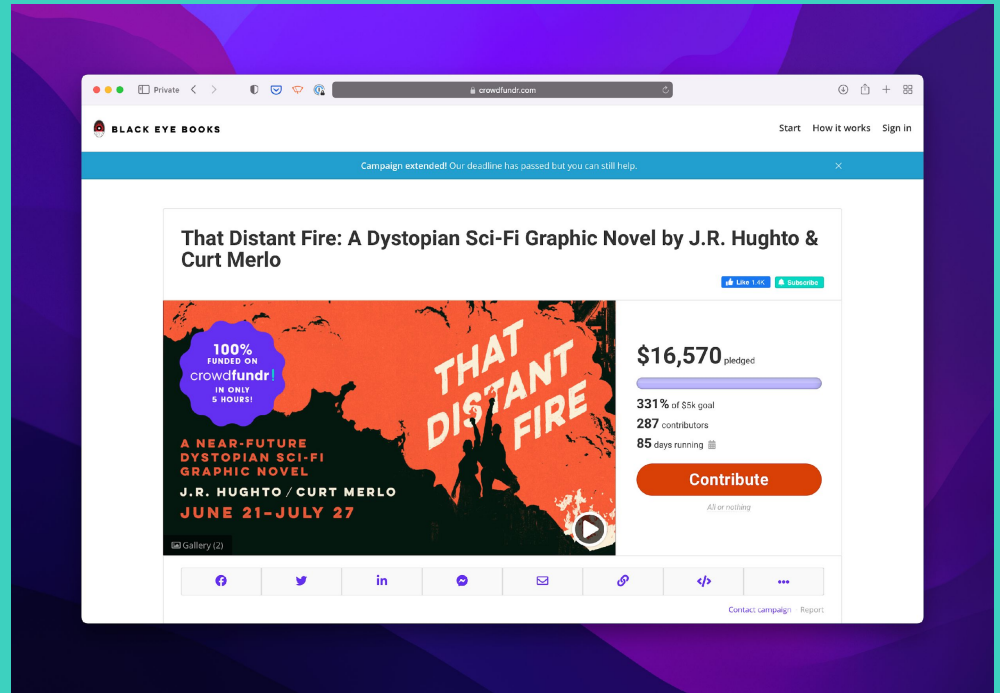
Private

crowdfundr.com

BLACK EYE BOOKS

Start How it works Sign in

Campaign extended! Our deadline has passed but you can still help.

That Distant Fire: A Dystopian Sci-Fi Graphic Novel by J.R. Hughto & Curt Merlo

Like 1.4K Subscribe

100% FUNDED ON crowdfundr! IN ONLY 5 HOURS!

THAT DISTANT FIRE

A NEAR-FUTURE DYSTOPIAN SCI-FI GRAPHIC NOVEL

J.R. HUGHTO / CURT MERLO

JUNE 21–JULY 27

Gallery (2)

$16,570 pledged

331% of $5k goal

287 contributors

85 days running

Contribute

All or nothing

Contact campaign Report